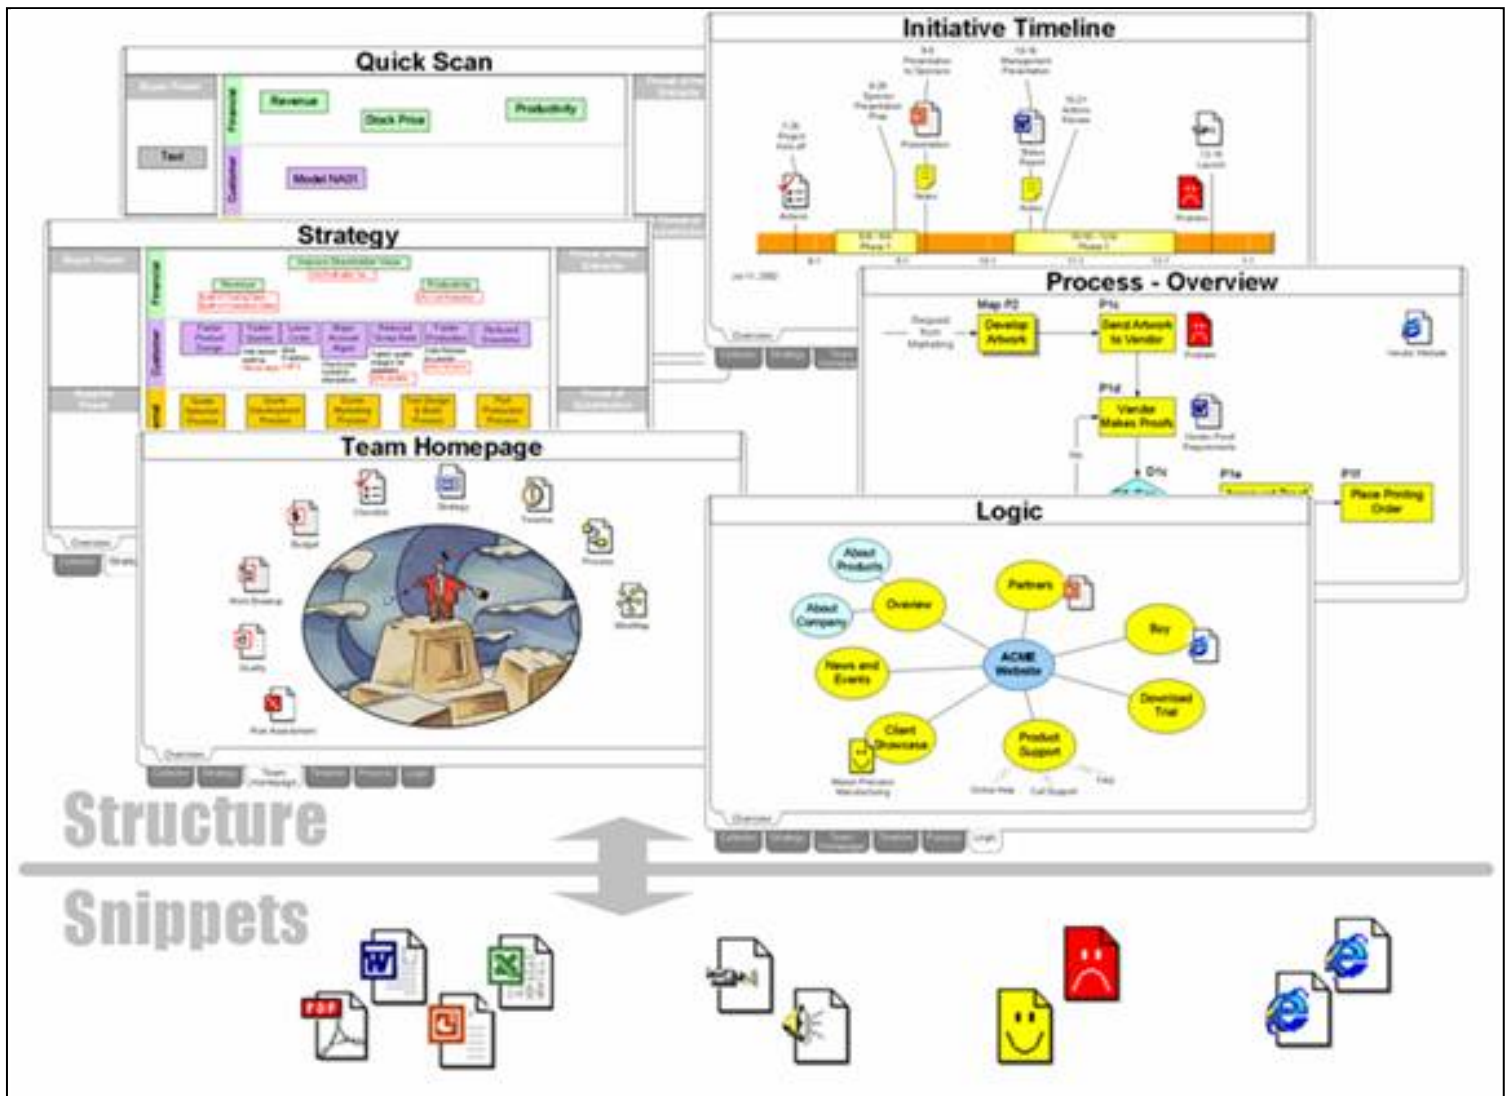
Quick Scan

Financial

Revenue

Stock Price

Productivity

Text

Customer

Model NAO1

Strategy

Financial

Customer

Team Homepage

Initiative Timeline

Process - Overview

Map P2

Develop Artwork

P1c

Send Artwork to Vendor

P1d

Vendor Makes Proofs

D1c

P1e

P1f

Place Printing Order

Logic

About Products

About Company

Overview

Partners

Buy

ACME Website

News and Events

Download Trial

Client Showcase

Product Support

Structure

Snippets